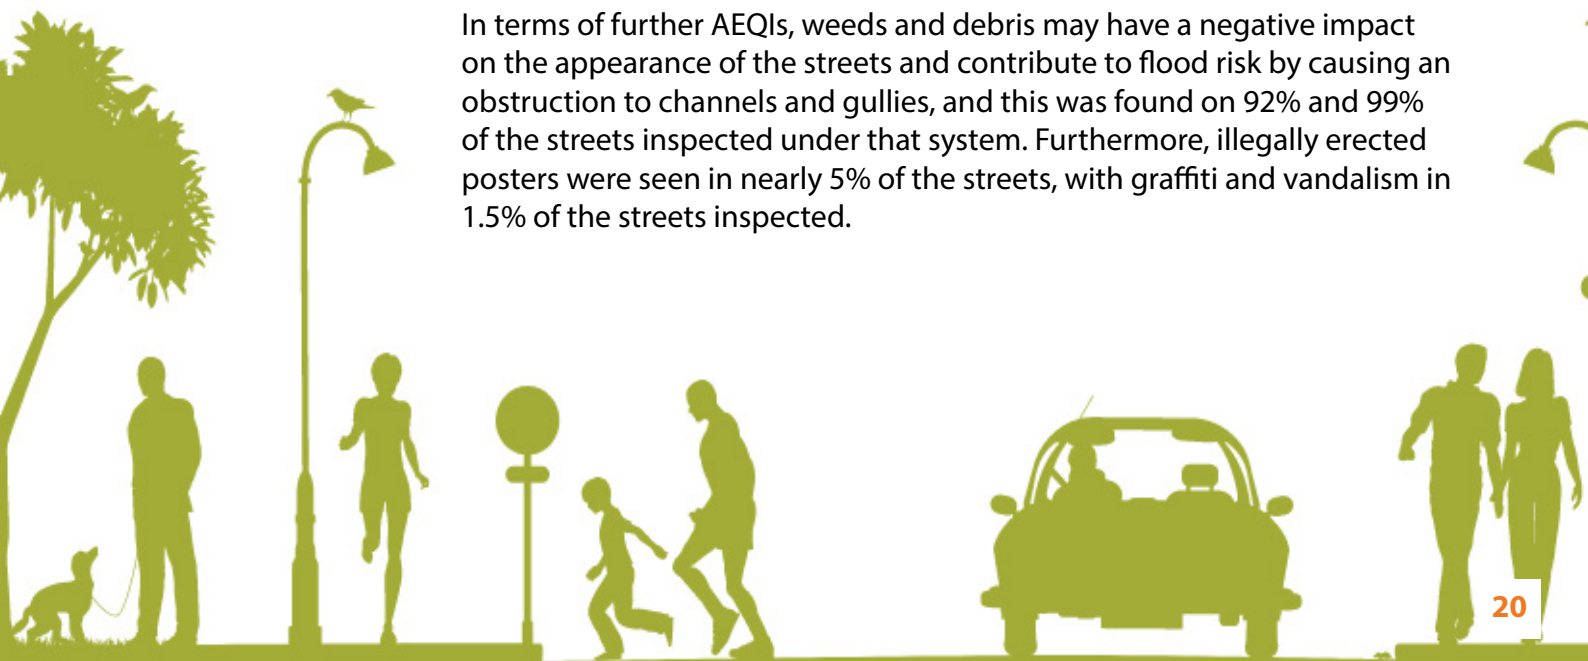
In terms of further AEQIs, weeds and debris may have a negative impact on the appearance of the streets and contribute to flood risk by causing an obstruction to channels and gullies, and this was found on 92% and 99% of the streets inspected under that system. Furthermore, illegally erected posters were seen in nearly 5% of the streets, with graffiti and vandalism in 1.5% of the streets inspected.

20